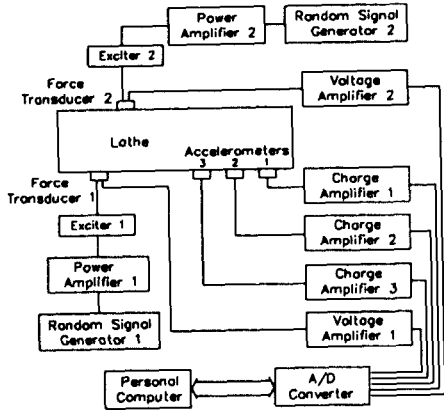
Power Amplifier 2

Random Signal Generator 2

Exciter 2

Force Transducer 2

Voltage Amplifier 2

Lathe

Accelerometers
3 2 1

Force Transducer 1

Charge Amplifier 1

Exciter 1

Charge Amplifier 2

Power Amplifier 1

Charge Amplifier 3

Random Signal Generator 1

Voltage Amplifier 1

Personal Computer

A/D Converter